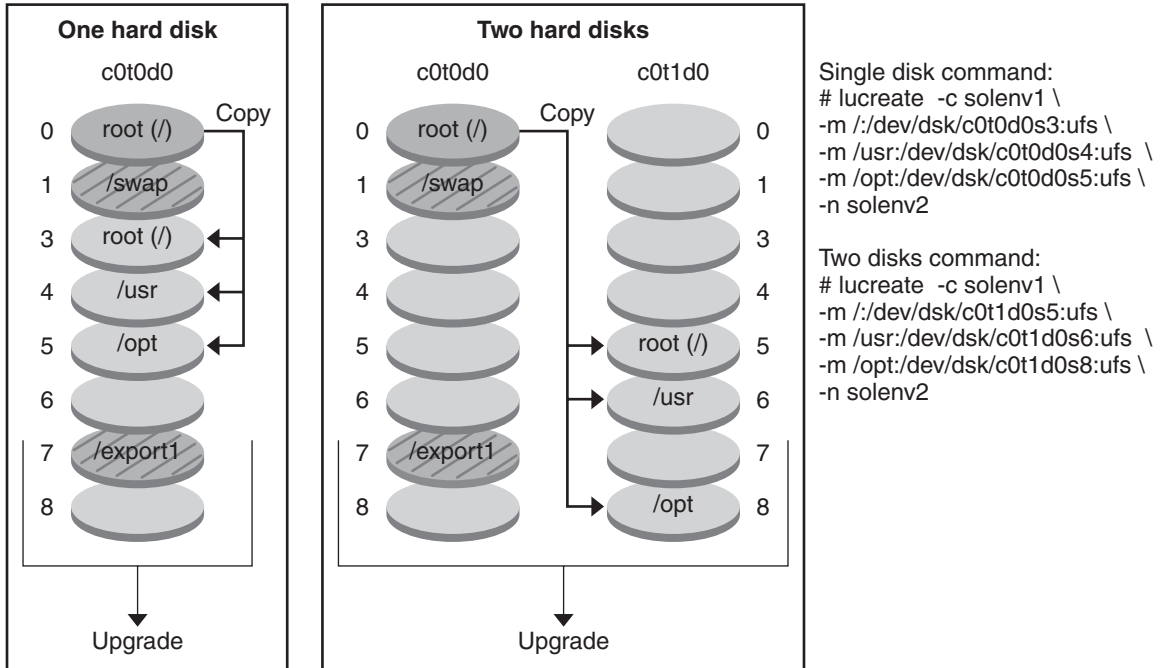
One hard disk

c0t0d0

Copy

0 root (/)
1 /swap
3 root (/)
4 /usr
5 /opt
6
7 /export1
8

Upgrade

Two hard disks

c0t0d0

c0t1d0

Copy

0 root (/) 0
1 /swap 1
3 3
4 4
5 root (/) 5
6 /usr 6
7 /export1 7
8 /opt 8

Upgrade

Single disk command:
# lucreate -c solenv1 \
-m /:/dev/dsk/c0t0d0s3:ufs \
-m /usr:/dev/dsk/c0t0d0s4:ufs \
-m /opt:/dev/dsk/c0t0d0s5:ufs \
-n solenv2

Two disks command:
# lucreate -c solenv1 \
-m /:/dev/dsk/c0t1d0s5:ufs \
-m /usr:/dev/dsk/c0t1d0s6:ufs \
-m /opt:/dev/dsk/c0t1d0s8:ufs \
-n solenv2